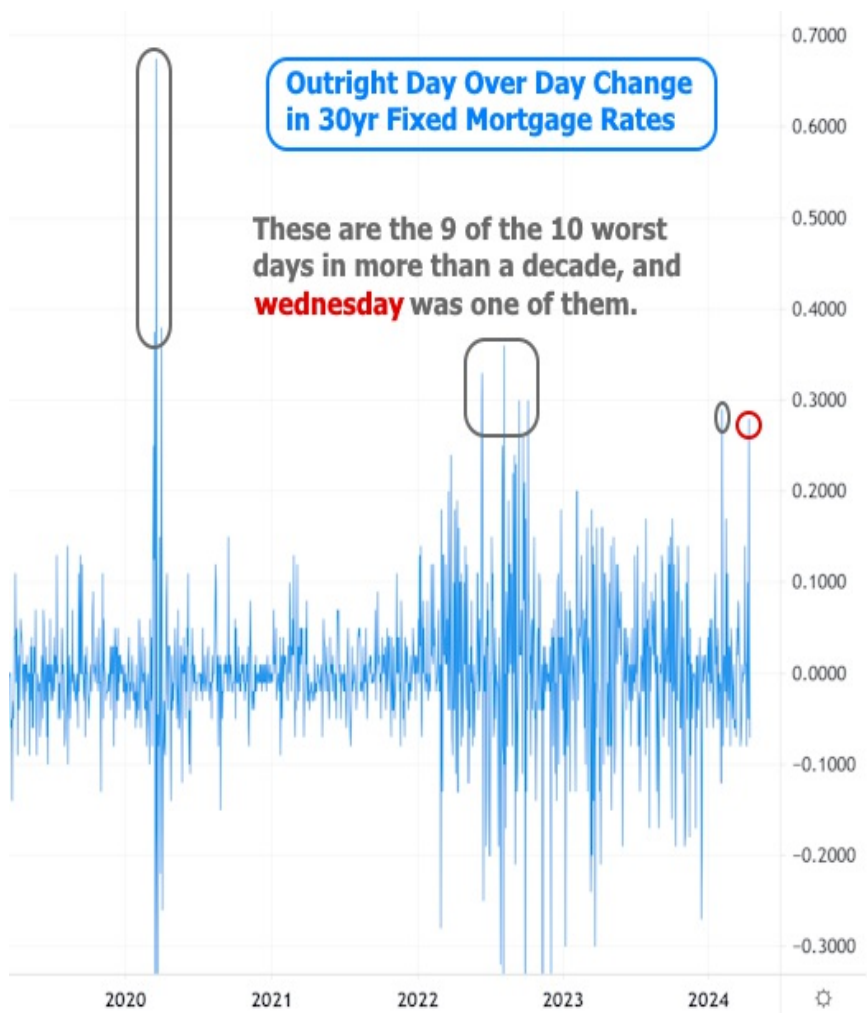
Outright Day Over Day Change in 30yr Fixed Mortgage Rates

These are the 9 of the 10 worst days in more than a decade, and wednesday was one of them.

0.7000
0.6000
0.5000
0.4000
0.3000
0.2000
0.1000
0.0000
-0.1000
-0.2000
-0.3000

2020
2021
2022
2023
2024